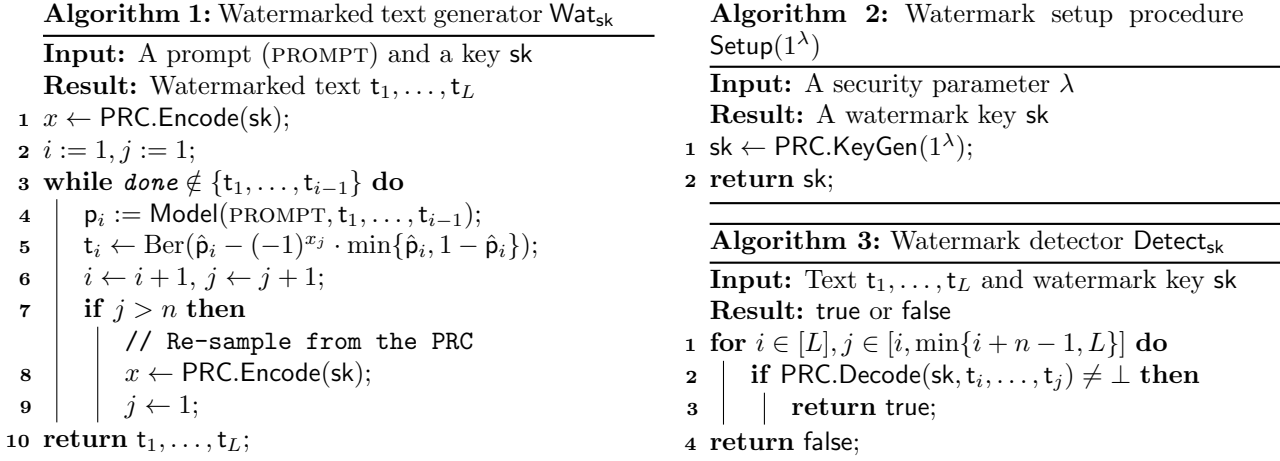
**Algorithm 1:** Watermarked text generator $\mathsf{Wat_{sk}}$

**Input:** A prompt (PROMPT) and a key $\mathsf{sk}$
**Result:** Watermarked text $\mathsf{t}_1, \ldots, \mathsf{t}_L$

1 $x \leftarrow \mathsf{PRC.Encode}(\mathsf{sk})$;
2 $i := 1, j := 1$;
3 **while** *done* $\notin \{\mathsf{t}_1, \ldots, \mathsf{t}_{i-1}\}$ **do**
4 $\mathsf{p}_i := \mathsf{Model}(\text{PROMPT}, \mathsf{t}_1, \ldots, \mathsf{t}_{i-1})$;
5 $\mathsf{t}_i \leftarrow \mathrm{Ber}(\hat{\mathsf{p}}_i - (-1)^{x_j} \cdot \min\{\hat{\mathsf{p}}_i, 1 - \hat{\mathsf{p}}_i\})$;
6 $i \leftarrow i + 1, j \leftarrow j + 1$;
7 **if** $j > n$ **then**
// Re-sample from the PRC
8 $x \leftarrow \mathsf{PRC.Encode}(\mathsf{sk})$;
9 $j \leftarrow 1$;
10 **return** $\mathsf{t}_1, \ldots, \mathsf{t}_L$;

**Algorithm 2:** Watermark setup procedure $\mathsf{Setup}(1^\lambda)$

**Input:** A security parameter $\lambda$
**Result:** A watermark key $\mathsf{sk}$

1 $\mathsf{sk} \leftarrow \mathsf{PRC.KeyGen}(1^\lambda)$;
2 **return** $\mathsf{sk}$;

**Algorithm 3:** Watermark detector $\mathsf{Detect_{sk}}$

**Input:** Text $\mathsf{t}_1, \ldots, \mathsf{t}_L$ and watermark key $\mathsf{sk}$
**Result:** true or false

1 **for** $i \in [L], j \in [i, \min\{i + n - 1, L\}]$ **do**
2 **if** $\mathsf{PRC.Decode}(\mathsf{sk}, \mathsf{t}_i, \ldots, \mathsf{t}_j) \neq \bot$ **then**
3 **return** true;
4 **return** false;